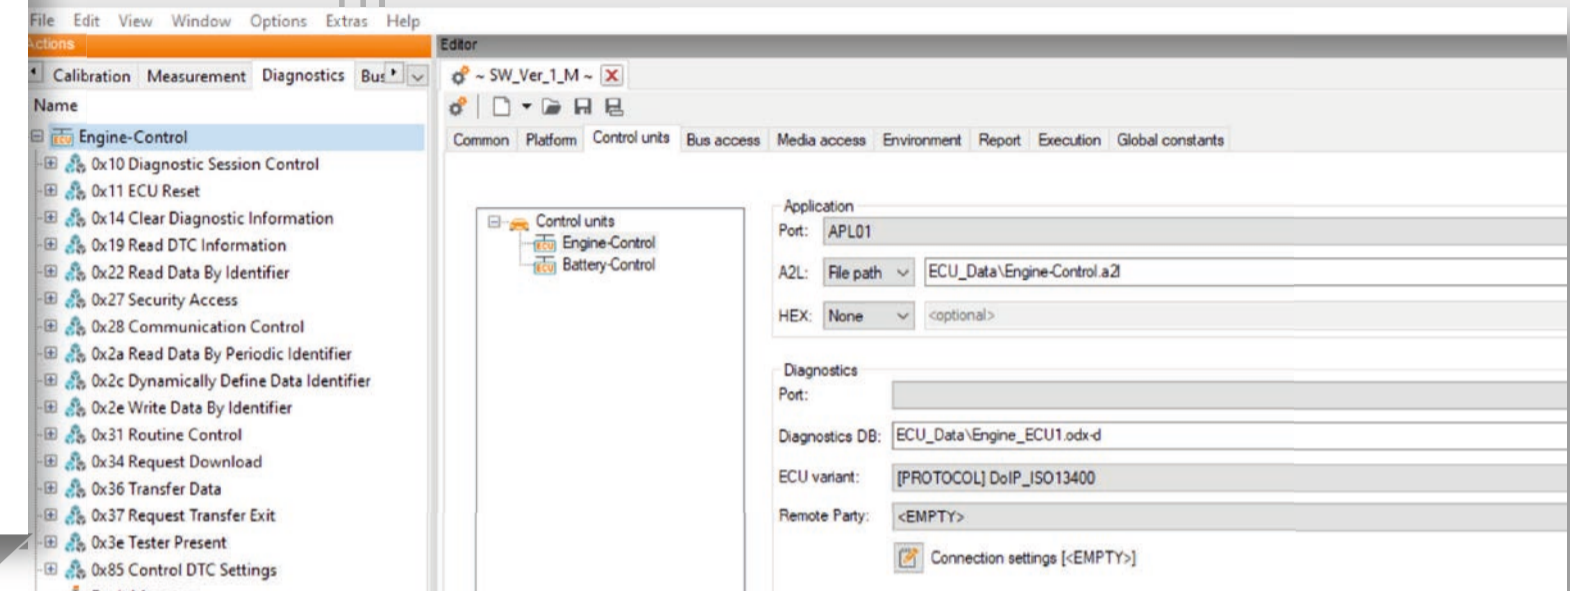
File Edit View Window Options Extras Help

Actions

Calibration Measurement Diagnostics Bus

Name

Engine-Control
0x10 Diagnostic Session Control
0x11 ECU Reset
0x14 Clear Diagnostic Information
0x19 Read DTC Information
0x22 Read Data By Identifier
0x27 Security Access
0x28 Communication Control
0x2a Read Data By Periodic Identifier
0x2c Dynamically Define Data Identifier
0x2e Write Data By Identifier
0x31 Routine Control
0x34 Request Download
0x36 Transfer Data
0x37 Request Transfer Exit
0x3e Tester Present
0x85 Control DTC Settings

Editor

~ SW_Ver_1_M ~

Common Platform Control units Bus access Media access Environment Report Execution Global constants

Control units
Engine-Control
Battery-Control

Application
Port: APL01
A2L: File path ECU_Data\Engine-Control.a2l
HEX: None <optional>

Diagnostics
Port:
Diagnostics DB: ECU_Data\Engine_ECU1.odx-d
ECU variant: [PROTOCOL] DoIP_ISO13400
Remote Party: <EMPTY>
Connection settings [<EMPTY>]